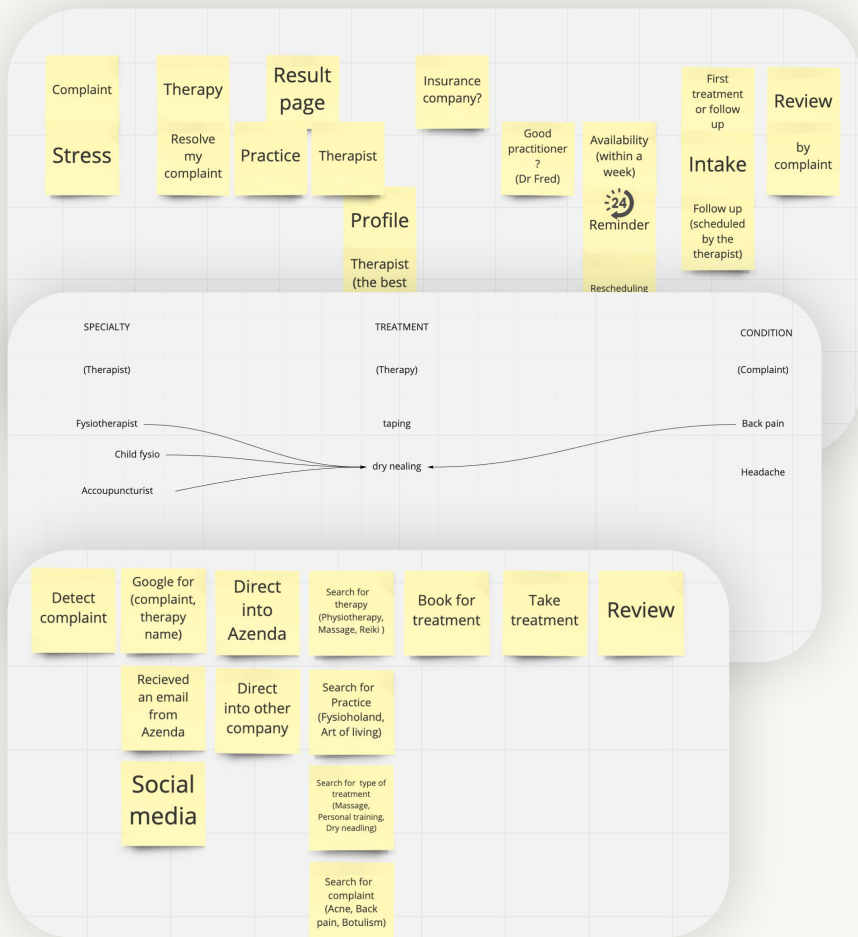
Complaint

Stress

Therapy

Resolve my complaint

Result page

Practice

Therapist

Profile

Therapist (the best

Insurance company?

Good practitioner ? (Dr Fred)

Availability (within a week)

24

Reminder

Rescheduling

First treatment or follow up

Intake

Follow up (scheduled by the therapist)

Review

by complaint

SPECIALTY

(Therapist)

Fysiotherapist

Child fysio

Accoupuncturist

TREATMENT

(Therapy)

taping

dry nealing

CONDITION

(Complaint)

Back pain

Headache

Detect complaint

Google for (complaint, therapy name)

Recieved an email from Azenda

Social media

Direct into Azenda

Direct into other company

Search for therapy (Physiotherapy, Massage, Reiki )

Search for Practice (Fysioholand, Art of living)

Search for type of treatment (Massage, Personal training, Dry neadling)

Search for complaint (Acne, Back pain, Botulism)

Book for treatment

Take treatment

Review